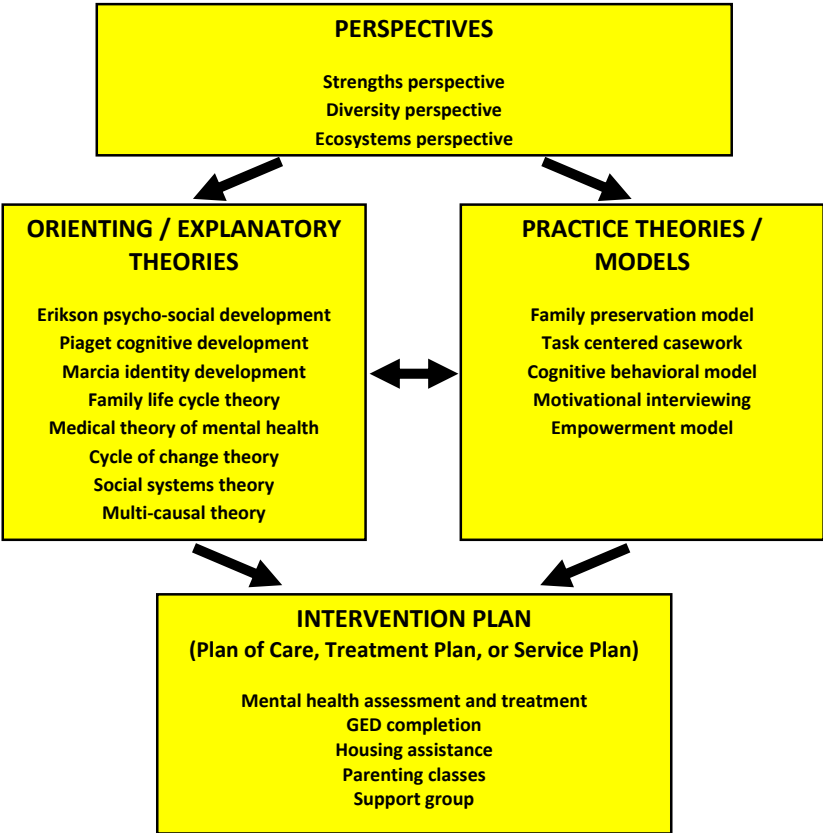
PERSPECTIVES

Strengths perspective
Diversity perspective
Ecosystems perspective

ORIENTING / EXPLANATORY THEORIES

Erikson psycho-social development
Piaget cognitive development
Marcia identity development
Family life cycle theory
Medical theory of mental health
Cycle of change theory
Social systems theory
Multi-causal theory

PRACTICE THEORIES / MODELS

Family preservation model
Task centered casework
Cognitive behavioral model
Motivational interviewing
Empowerment model

INTERVENTION PLAN
(Plan of Care, Treatment Plan, or Service Plan)

Mental health assessment and treatment
GED completion
Housing assistance
Parenting classes
Support group